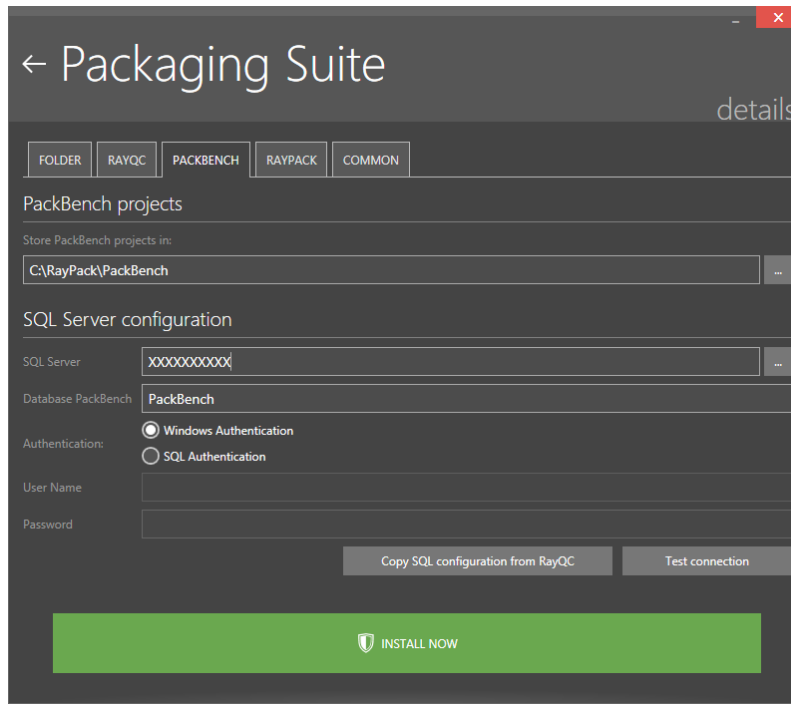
– ×

← Packaging Suite

details

FOLDER | RAYQC | PACKBENCH | RAYPACK | COMMON

PackBench projects

Store PackBench projects in:

C:\RayPack\PackBench ...

SQL Server configuration

SQL Server XXXXXXXXXX ...

Database PackBench PackBench

Authentication: Windows Authentication

SQL Authentication

User Name

Password

Copy SQL configuration from RayQC

Test connection

INSTALL NOW